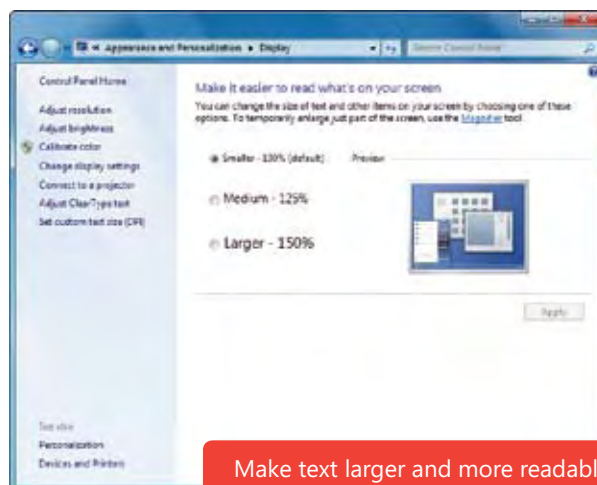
« Appearance and Personalization ▸ Display

Search Control Panel

Control Panel Home

Adjust resolution

Adjust brightness

Calibrate color

Change display settings

Connect to a projector

Adjust ClearType text

Set custom text size (DPI)

See also

Personalization

Devices and Printers

Make it easier to read what's on your screen

You can change the size of text and other items on your screen by choosing one of these options. To temporarily enlarge just part of the screen, use the Magnifier tool.

Smaller - 100% (default)

Preview

Medium - 125%

Larger - 150%

Apply

Make text larger and more readabl